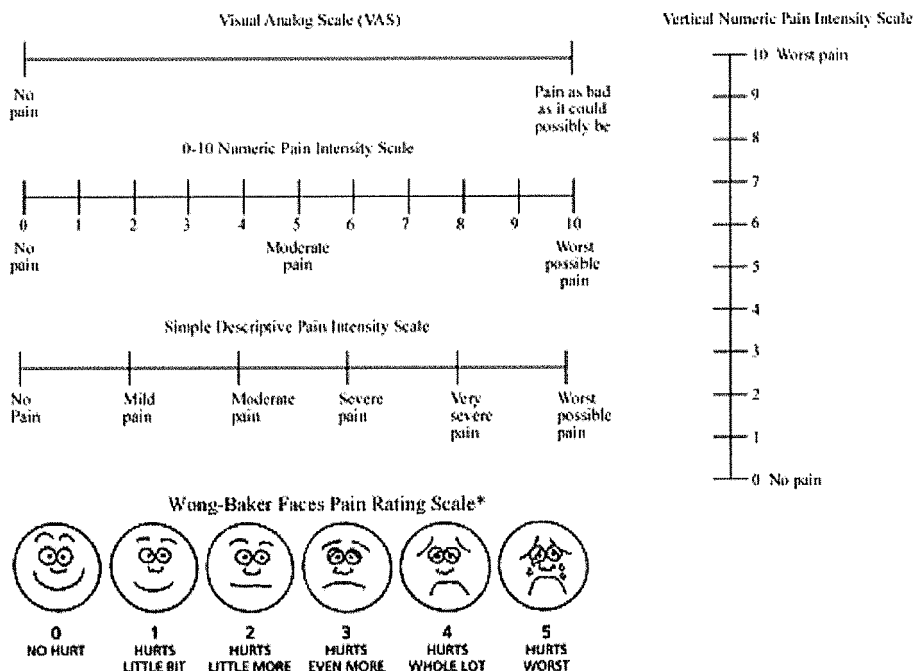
Visual Analog Scale (VAS)

No pain

Pain as bad as it could possibly be

0-10 Numeric Pain Intensity Scale

0 1 2 3 4 5 6 7 8 9 10

No pain

Moderate pain

Worst possible pain

Simple Descriptive Pain Intensity Scale

No Pain

Mild pain

Moderate pain

Severe pain

Very severe pain

Worst possible pain

Wong-Baker Faces Pain Rating Scale*

0 NO HURT

1 HURTS LITTLE BIT

2 HURTS LITTLE MORE

3 HURTS EVEN MORE

4 HURTS WHOLE LOT

5 HURTS WORST

Vertical Numeric Pain Intensity Scale

10 Worst pain

9

8

7

6

5

4

3

2

1

0 No pain